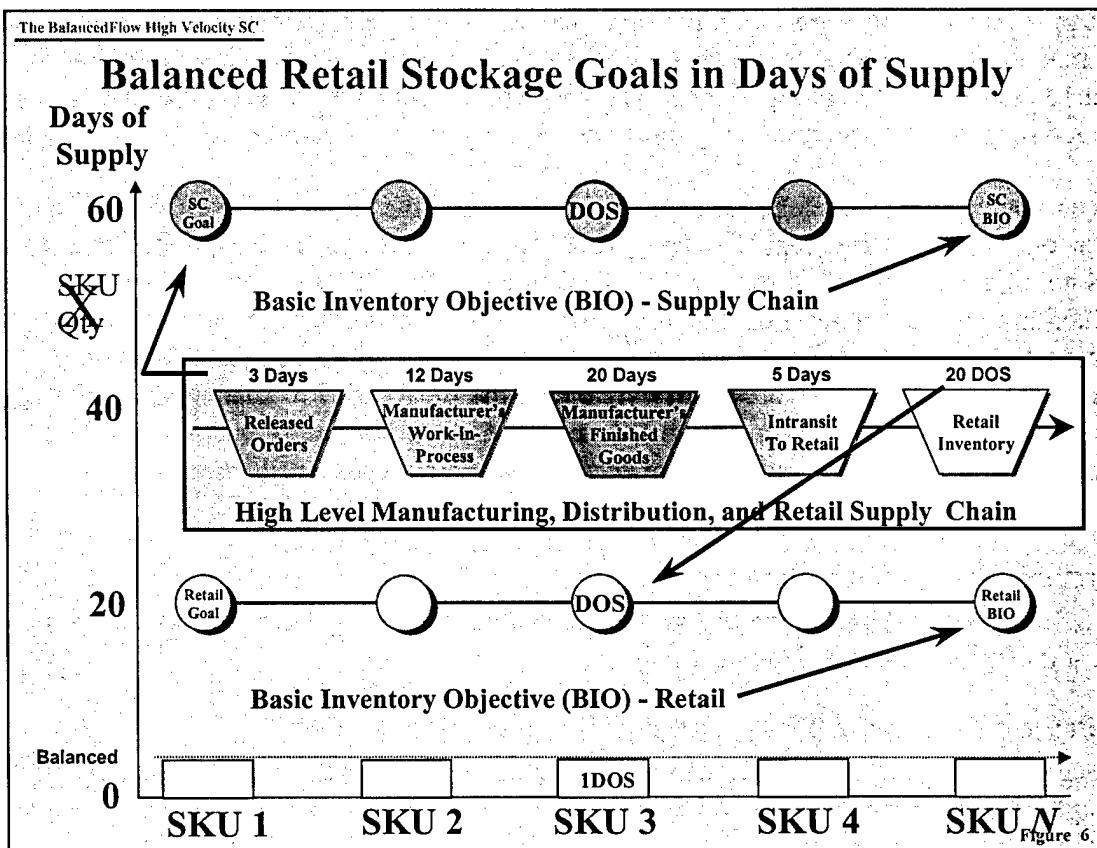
The BalancedFlow High Velocity SC

Balanced Retail Stockage Goals in Days of Supply

Days of Supply

60

SC Goal

DOS

SC BIO

SKU Qty

X

Basic Inventory Objective (BIO) - Supply Chain

3 Days

12 Days

20 Days

5 Days

20 DOS

40

Released Orders

Manufacturer's Work-In-Process

Manufacturer's Finished Goods

Intransit To Retail

Retail Inventory

High Level Manufacturing, Distribution, and Retail Supply Chain

20

Retail Goal

DOS

Retail BIO

Basic Inventory Objective (BIO) - Retail

Balanced

0

1DOS

SKU 1

SKU 2

SKU 3

SKU 4

SKU $N$

Figure 6